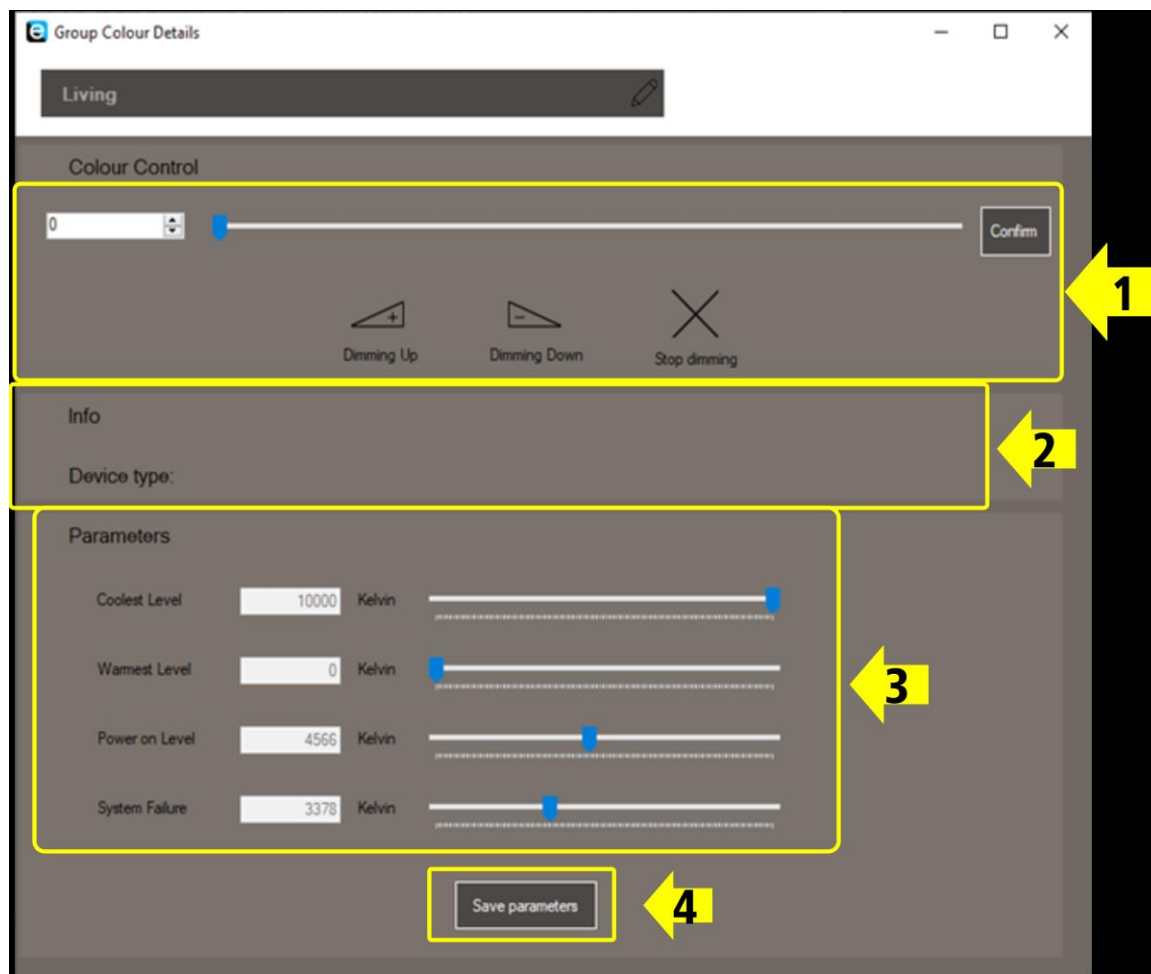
Group Colour Details

Living

Colour Control

0

Confirm

Dimming Up

Dimming Down

Stop dimming

1

Info

Device type:

2

Parameters

Coolest Level 10000 Kelvin

Warmest Level 0 Kelvin

Power on Level 4566 Kelvin

System Failure 3378 Kelvin

3

Save parameters

4